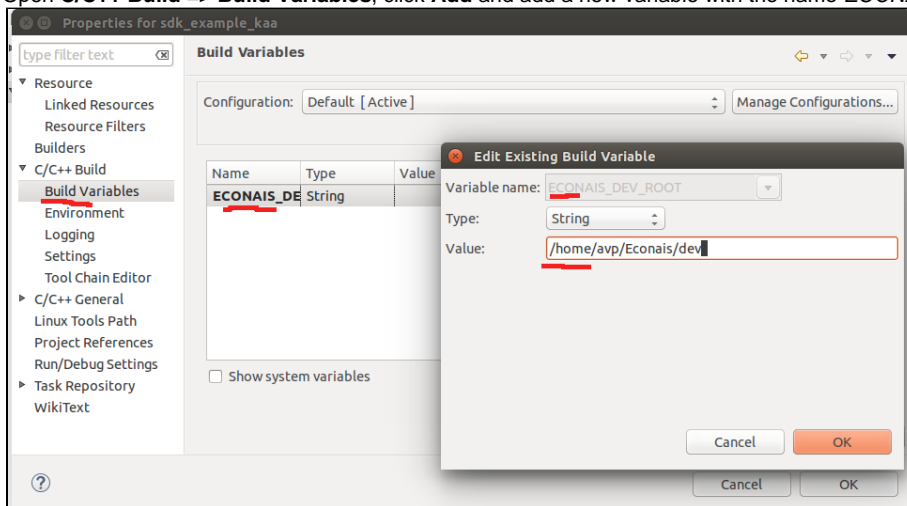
Open C/C++ Build → Build Variables, click Add and add a new variable with the name ECONA

Properties for sdk_example_kaa

type filter text

Build Variables

▾ Resource
Linked Resources
Resource Filters
Builders
▾ C/C++ Build
Build Variables
Environment
Logging
Settings
Tool Chain Editor
▸ C/C++ General
Linux Tools Path
Project References
Run/Debug Settings
▸ Task Repository
WikiText

Configuration: Default [ Active ]
Manage Configurations...

| Name | Type | Value |
|---|---|---|
| ECONAIS_DE | String | |

Show system variables

Edit Existing Build Variable

Variable name: ECONAIS_DEV_ROOT
Type: String
Value: /home/avp/Econais/dev

Cancel
OK

Cancel
OK